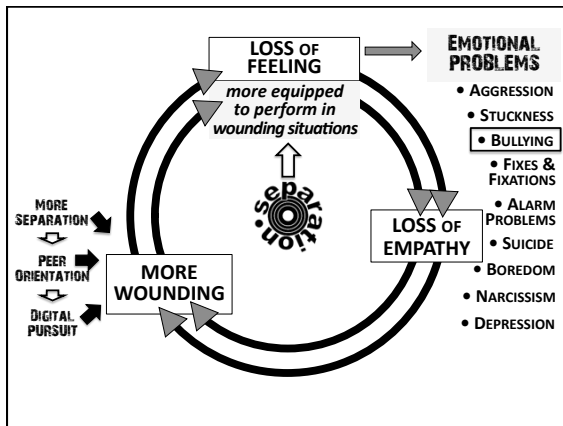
LOSS OF FEELING

more equipped to perform in wounding situations

EMOTIONAL PROBLEMS

• AGGRESSION
• STUCKNESS
• BULLYING
• FIXES & FIXATIONS
• ALARM PROBLEMS
• SUICIDE
• BOREDOM
• NARCISSISM
• DEPRESSION

separation

LOSS OF EMPATHY

MORE SEPARATION
PEER ORIENTATION
DIGITAL PURSUIT

MORE WOUNDING